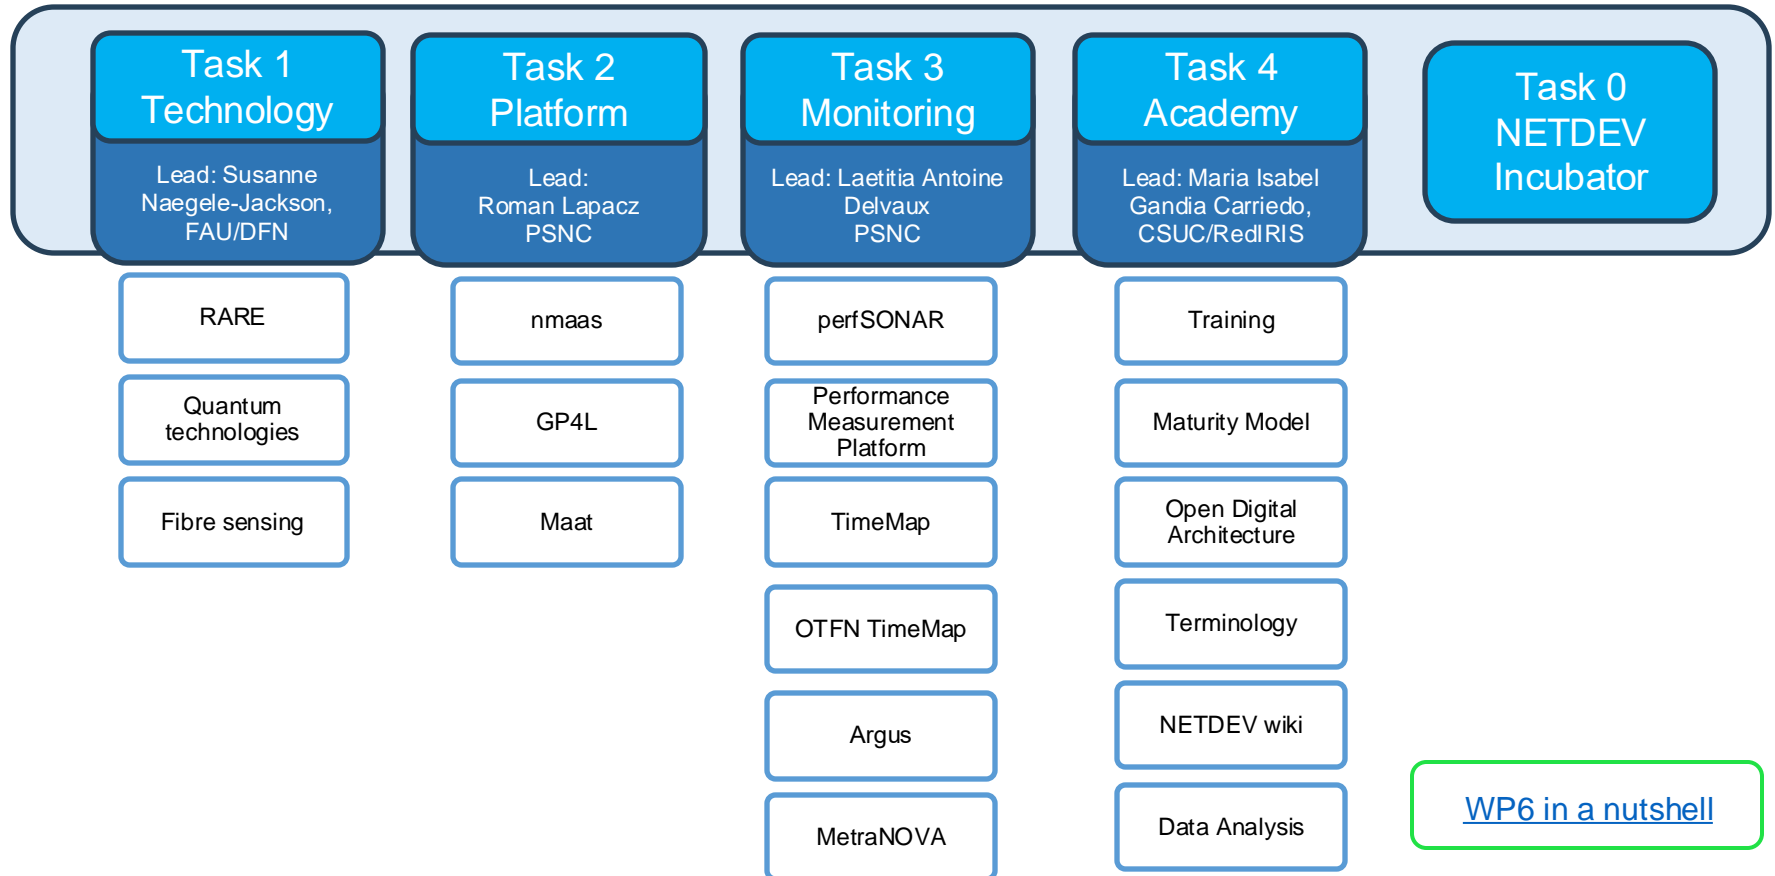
Task 1
Technology

Lead: Susanne Naegele-Jackson, FAU/DFN

Task 2
Platform

Lead:
Roman Lapacz
PSNC

Task 3
Monitoring

Lead: Laetitia Antoine Delvaux
PSNC

Task 4
Academy

Lead: Maria Isabel Gandia Carriedo, CSUC/RedIRIS

Task 0
NETDEV
Incubator

RARE

Quantum technologies

Fibre sensing

nmaas

GP4L

Maat

perfSONAR

Performance Measurement Platform

TimeMap

OTFN TimeMap

Argus

MetraNOVA

Training

Maturity Model

Open Digital Architecture

Terminology

NETDEV wiki

Data Analysis

WP6 in a nutshell